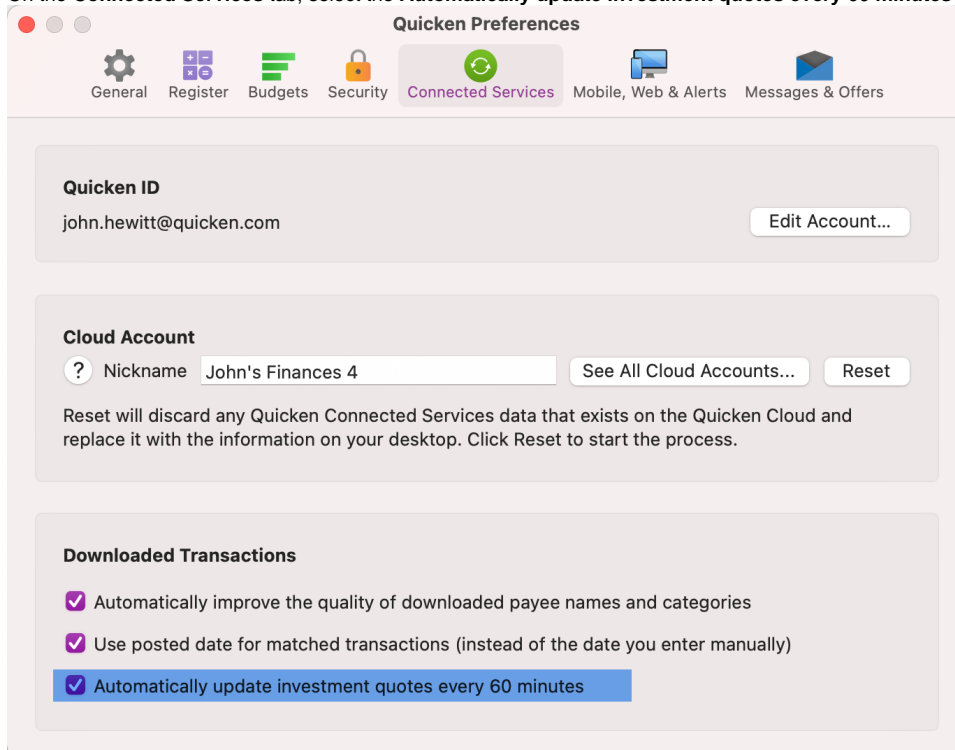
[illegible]

Quicken Preferences

General Register Budgets Security Connected Services Mobile, Web & Alerts Messages & Offers

Quicken ID
john.hewitt@quicken.com
Edit Account...

Cloud Account
? Nickname John's Finances 4 See All Cloud Accounts... Reset

Reset will discard any Quicken Connected Services data that exists on the Quicken Cloud and replace it with the information on your desktop. Click Reset to start the process.

Downloaded Transactions
Automatically improve the quality of downloaded payee names and categories
Use posted date for matched transactions (instead of the date you enter manually)
Automatically update investment quotes every 60 minutes